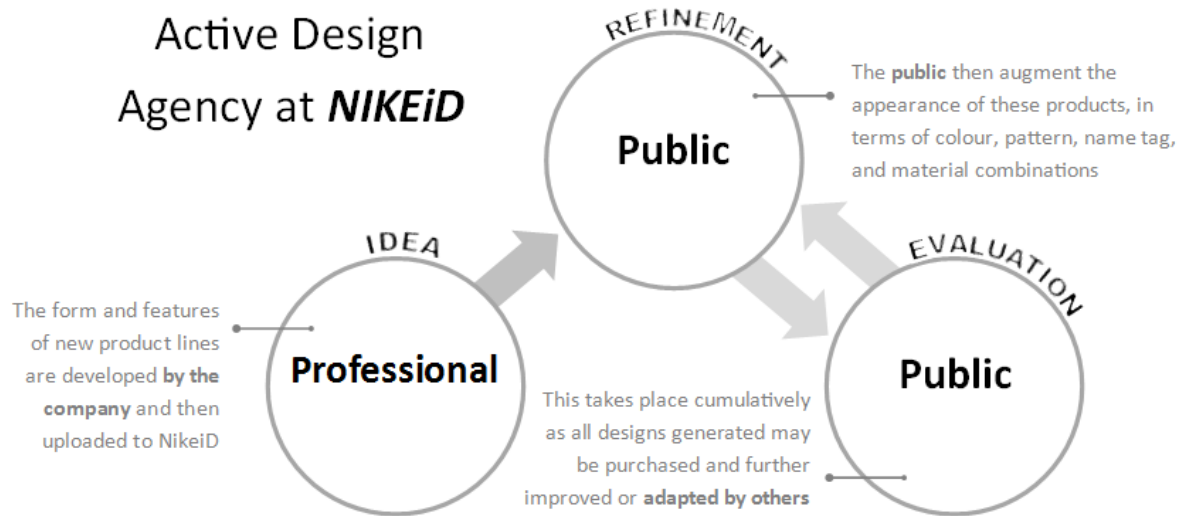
Active Design Agency at ***NIKEiD***

REFINEMENT

Public

The **public** then augment the appearance of these products, in terms of colour, pattern, name tag, and material combinations

IDEA

The form and features of new product lines are developed **by the company** and then uploaded to NikeiD

Professional

EVALUATION

Public

This takes place cumulatively as all designs generated may be purchased and further improved or **adapted by others**